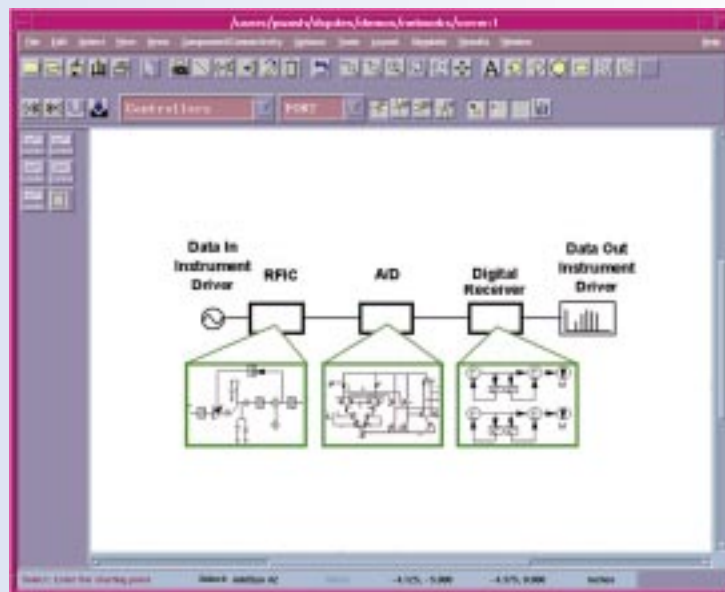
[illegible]

File Edit Select View Draw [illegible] Options Tools Layout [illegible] Window Help

Controllers PORT

Data In Instrument Driver

RFIC

A/D

Digital Receiver

Data Out Instrument Driver

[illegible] -4.125, -5.000 -4.375, 0.000 inches